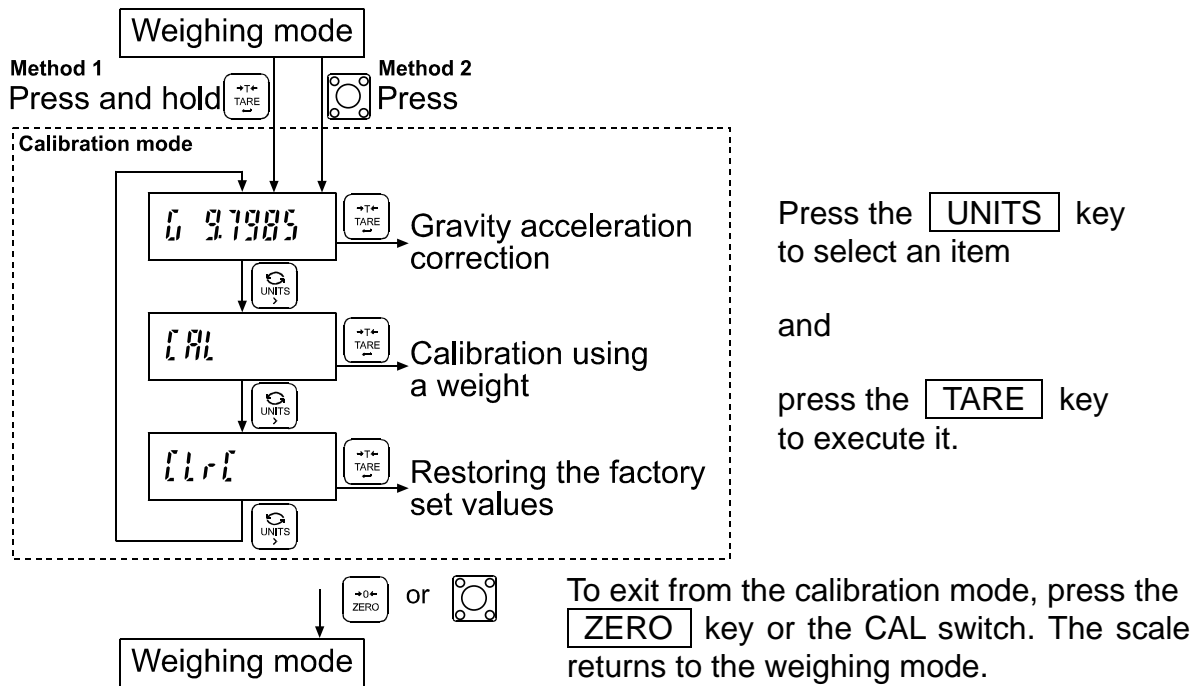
Weighing mode

Method 1
Press and hold TARE

Method 2
Press

Calibration mode

G 9.7985
TARE
Gravity acceleration correction

UNITS

CAL
TARE
Calibration using a weight

UNITS

CLrC
TARE
Restoring the factory set values

UNITS

Press the UNITS key to select an item

and

press the TARE key to execute it.

ZERO or

Weighing mode

To exit from the calibration mode, press the ZERO key or the CAL switch. The scale returns to the weighing mode.